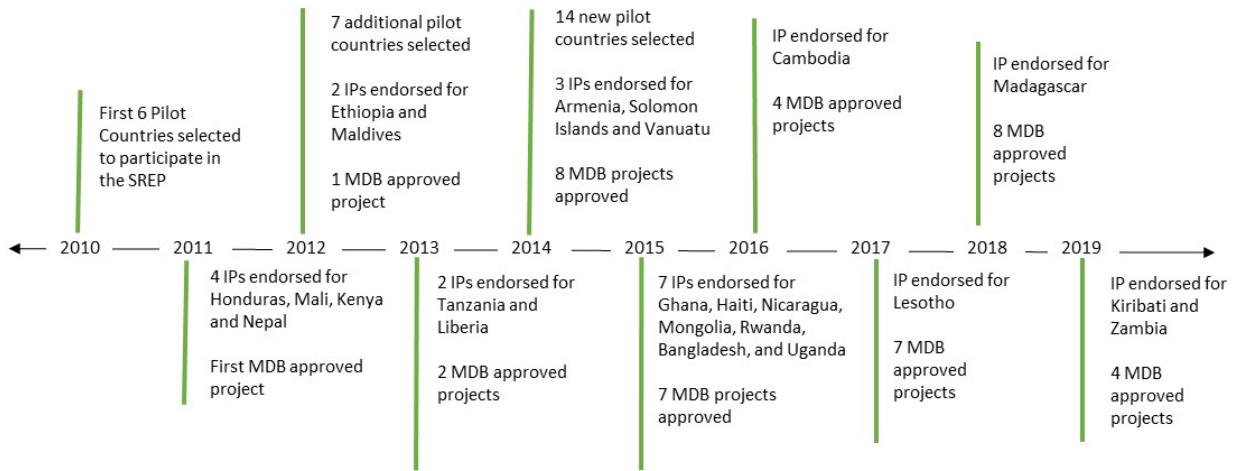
First 6 Pilot Countries selected to participate in the SREP

7 additional pilot countries selected

2 IPs endorsed for Ethiopia and Maldives

1 MDB approved project

14 new pilot countries selected

3 IPs endorsed for Armenia, Solomon Islands and Vanuatu

8 MDB projects approved

IP endorsed for Cambodia

4 MDB approved projects

IP endorsed for Madagascar

8 MDB approved projects

2010 2011 2012 2013 2014 2015 2016 2017 2018 2019

4 IPs endorsed for Honduras, Mali, Kenya and Nepal

First MDB approved project

2 IPs endorsed for Tanzania and Liberia

2 MDB approved projects

7 IPs endorsed for Ghana, Haiti, Nicaragua, Mongolia, Rwanda, Bangladesh, and Uganda

7 MDB projects approved

IP endorsed for Lesotho

7 MDB approved projects

IP endorsed for Kiribati and Zambia

4 MDB approved projects